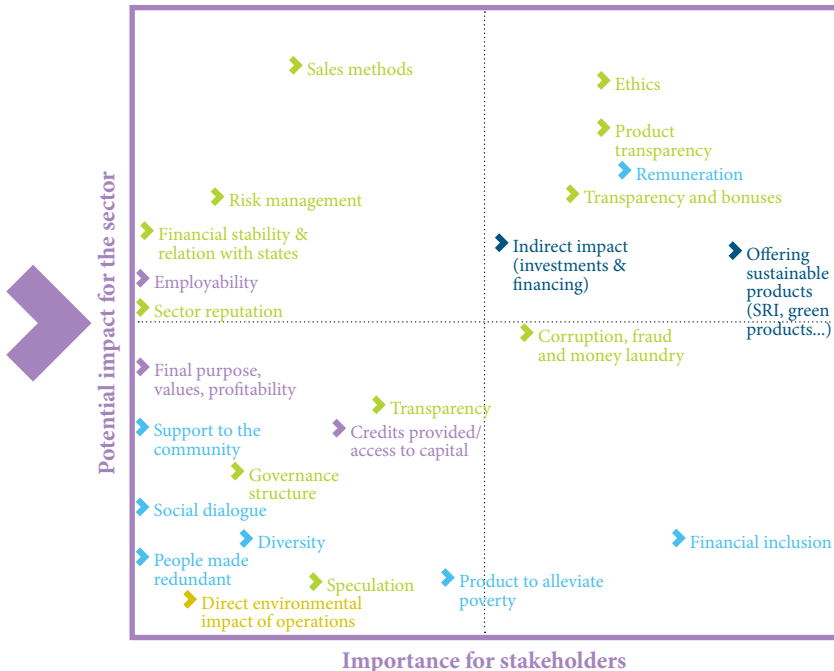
Potential impact for the sector

Sales methods

Ethics

Product transparency

Remuneration

Transparency and bonuses

Risk management

Financial stability & relation with states

Indirect impact (investments & financing)

Offering sustainable products (SRI, green products...)

Employability

Sector reputation

Corruption, fraud and money laundry

Final purpose, values, profitability

Transparency

Support to the community

Credits provided/ access to capital

Governance structure

Social dialogue

Diversity

Financial inclusion

People made redundant

Speculation

Product to alleviate poverty

Direct environmental impact of operations

Importance for stakeholders